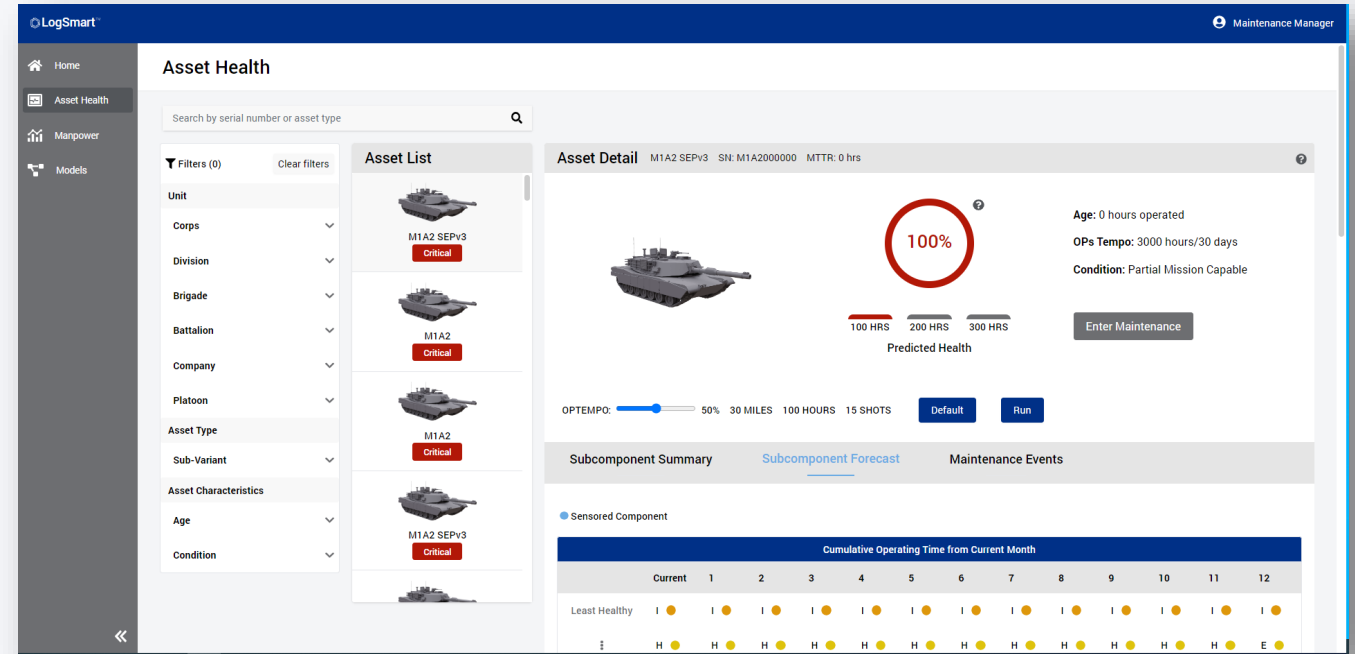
LogSmart™

Maintenance Manager

Home
Asset Health
Manpower
Models

Asset Health

Search by serial number or asset type

Filters (0)
Clear filters
Unit
Corps
Division
Brigade
Battalion
Company
Platoon
Asset Type
Sub-Variant
Asset Characteristics
Age
Condition

Asset List
M1A2 SEPv3
Critical
M1A2
Critical
M1A2
Critical
M1A2 SEPv3
Critical

Asset Detail M1A2 SEPv3 SN: M1A2000000 MTTR: 0 hrs

100%

100 HRS 200 HRS 300 HRS
Predicted Health

Age: 0 hours operated
OPs Tempo: 3000 hours/30 days
Condition: Partial Mission Capable

Enter Maintenance

OPTEMPO: 50% 30 MILES 100 HOURS 15 SHOTS Default Run

Subcomponent Summary Subcomponent Forecast Maintenance Events

Sensored Component

Cumulative Operating Time from Current Month

| | Current | 1 | 2 | 3 | 4 | 5 | 6 | 7 | 8 | 9 | 10 | 11 | 12 |
|---|---|---|---|---|---|---|---|---|---|---|---|---|---|
| Least Healthy | I | I | I | I | I | I | I | I | I | I | I | I | I |
| ⋮ | H | H | H | H | H | H | H | H | H | H | H | H | E |